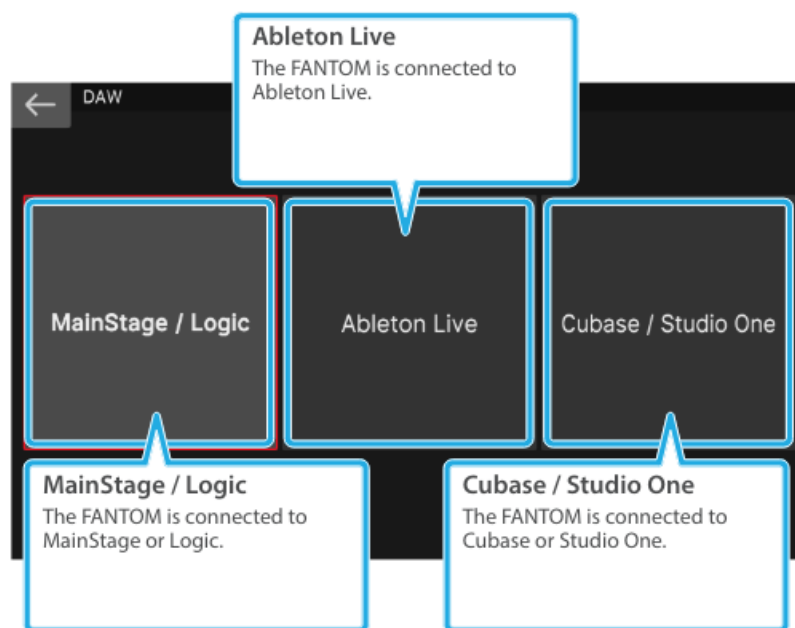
Ableton Live
The FANTOM is connected to Ableton Live.

DAW

MainStage / Logic

Ableton Live

Cubase / Studio One

MainStage / Logic
The FANTOM is connected to MainStage or Logic.

Cubase / Studio One
The FANTOM is connected to Cubase or Studio One.